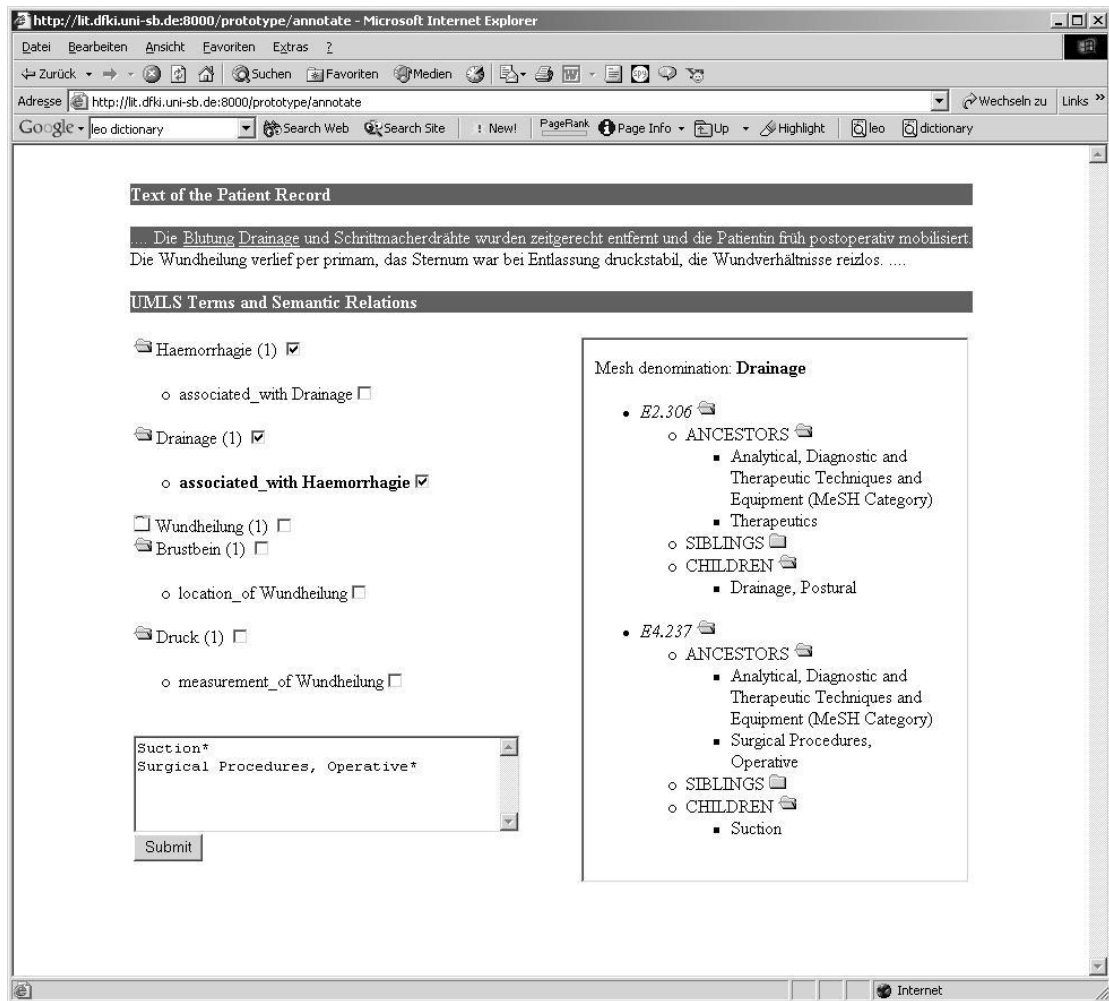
http://lit.dfki.uni-sb.de:8000/prototype/annotate - Microsoft Internet Explorer

Datei Bearbeiten Ansicht Favoriten Extras ?

Zurück Suchen Favoriten Medien

Adresse http://lit.dfki.uni-sb.de:8000/prototype/annotate Wechseln zu Links »

Google - leo dictionary Search Web Search Site ! New! PageRank Page Info Up Highlight leo dictionary

Text of the Patient Record

.... Die Blutung Drainage und Schrittmacherdrähte wurden zeitgerecht entfernt und die Patientin früh postoperativ mobilisiert. Die Wundheilung verlief per primam, das Sternum war bei Entlassung druckstabil, die Wundverhältnisse reizlos. ....

UMLS Terms and Semantic Relations

Haemorrhagie (1)

- associated_with Drainage

Drainage (1)

- **associated_with Haemorrhagie**

Wundheilung (1)
Brustbein (1)

- location_of Wundheilung

Druck (1)

- measurement_of Wundheilung

Suction*
Surgical Procedures, Operative*

Submit

Mesh denomination: **Drainage**

- *E2.306*
  - ANCESTORS
    - Analytical, Diagnostic and Therapeutic Techniques and Equipment (MeSH Category)
    - Therapeutics
  - SIBLINGS
  - CHILDREN
    - Drainage, Postural

- *E4.237*
  - ANCESTORS
    - Analytical, Diagnostic and Therapeutic Techniques and Equipment (MeSH Category)
    - Surgical Procedures, Operative
  - SIBLINGS
  - CHILDREN
    - Suction

Internet